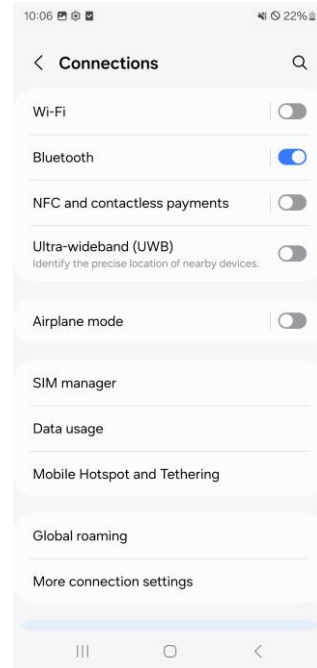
10:06

22%

Connections

Wi-Fi

Bluetooth

NFC and contactless payments

Ultra-wideband (UWB)
Identify the precise location of nearby devices.

Airplane mode

SIM manager

Data usage

Mobile Hotspot and Tethering

Global roaming

More connection settings